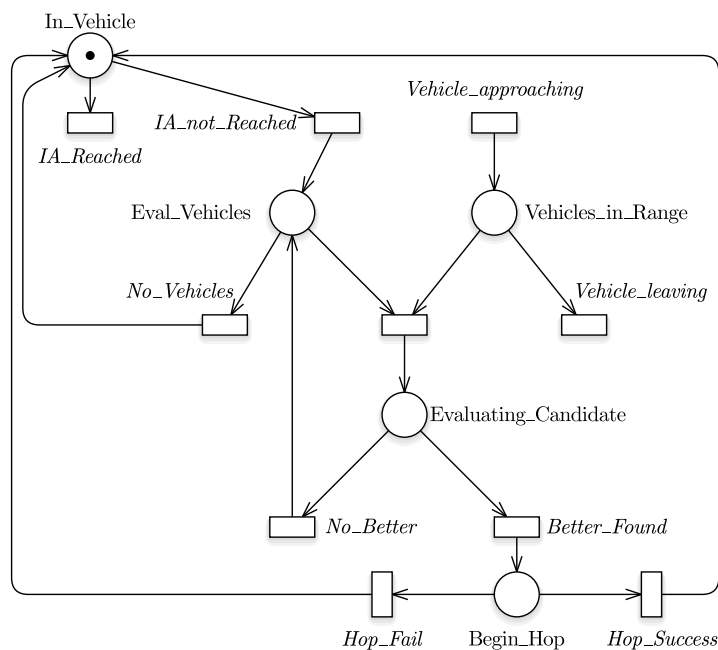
In_Vehicle

IA_Reached

IA_not_Reached

Vehicle_approaching

Eval_Vehicles

Vehicles_in_Range

No_Vehicles

Vehicle_leaving

Evaluating_Candidate

No_Better

Better_Found

Hop_Fail

Begin_Hop

Hop_Success